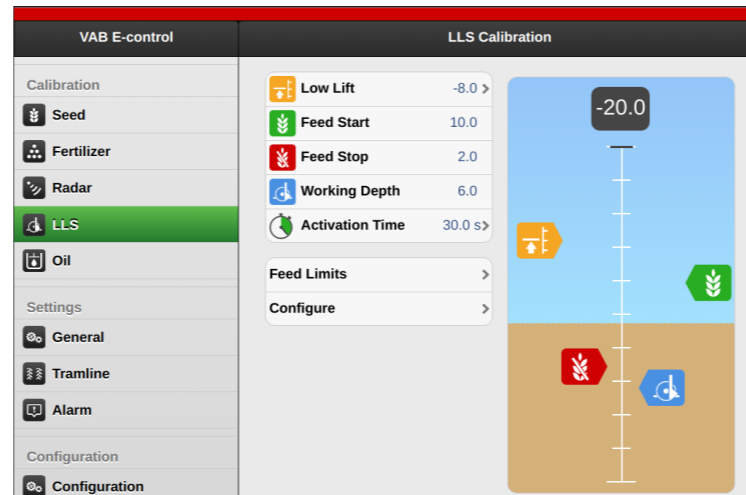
VAB E-control

LLS Calibration

Calibration

Seed

Fertilizer

Radar

LLS

Oil

Settings

General

Tramline

Alarm

Configuration

Configuration

| | |
|---|---|
| Low Lift | -8.0 > |
| Feed Start | 10.0 |
| Feed Stop | 2.0 |
| Working Depth | 6.0 |
| Activation Time | 30.0 s > |

Feed Limits >

Configure >

-20.0